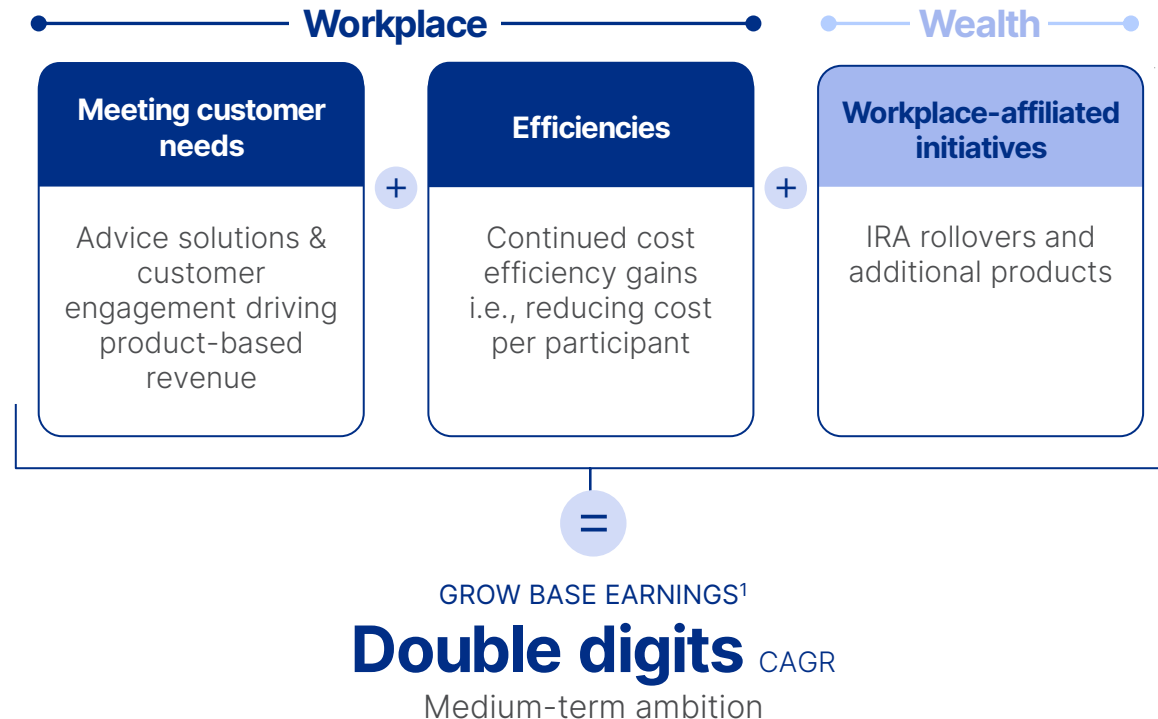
Workplace

Wealth

Meeting customer needs

Advice solutions & customer engagement driving product-based revenue

+

Efficiencies

Continued cost efficiency gains i.e., reducing cost per participant

+

Workplace-affiliated initiatives

IRA rollovers and additional products

=

GROW BASE EARNINGS$^1$

Double digits CAGR

Medium-term ambition